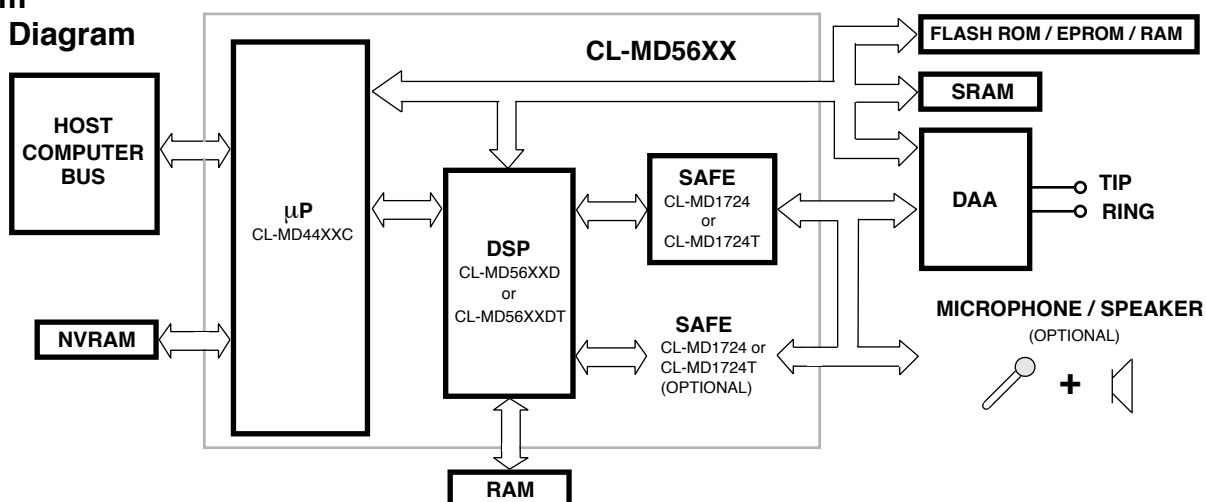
m
Diagram

CL-MD56XX

FLASH ROM / EPROM / RAM

SRAM

HOST COMPUTER BUS

μP
CL-MD44XXC

DSP
CL-MD56XXD
or
CL-MD56XXDT

SAFE
CL-MD1724
or
CL-MD1724T

DAA

TIP
RING

SAFE
CL-MD1724 or
CL-MD1724T
(OPTIONAL)

MICROPHONE / SPEAKER
(OPTIONAL)

+

NVRAM

RAM